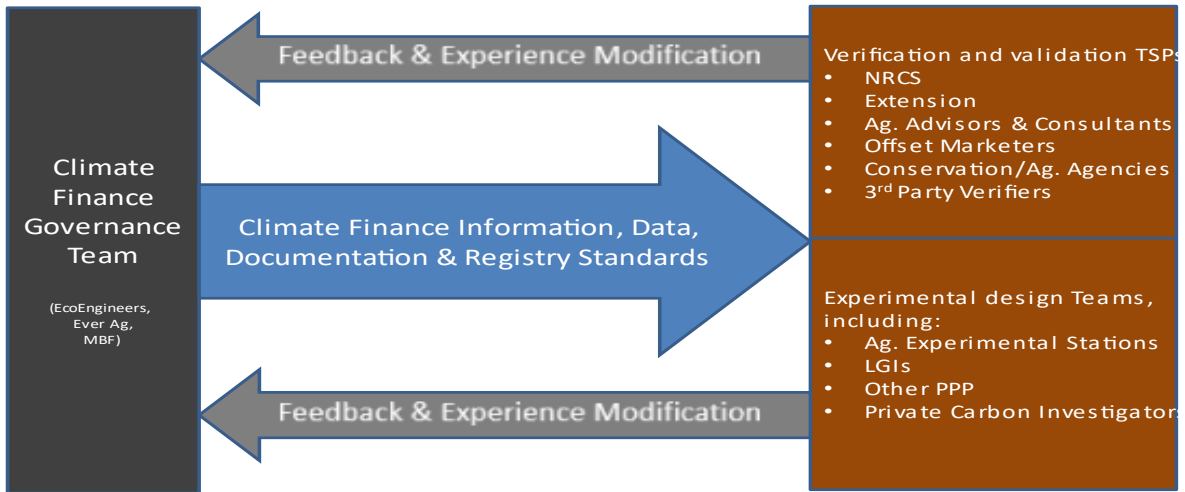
Climate Finance Governance Team

(EcoEngineers, Ever Ag, MBF)

Feedback & Experience Modification

Climate Finance Information, Data, Documentation & Registry Standards

Feedback & Experience Modification

Verification and validation TSPs
- NRCS
- Extension
- Ag. Advisors & Consultants
- Offset Marketers
- Conservation/Ag. Agencies
- 3rd Party Verifiers

Experimental design Teams, including:
- Ag. Experimental Stations
- LGIs
- Other PPP
- Private Carbon Investigators